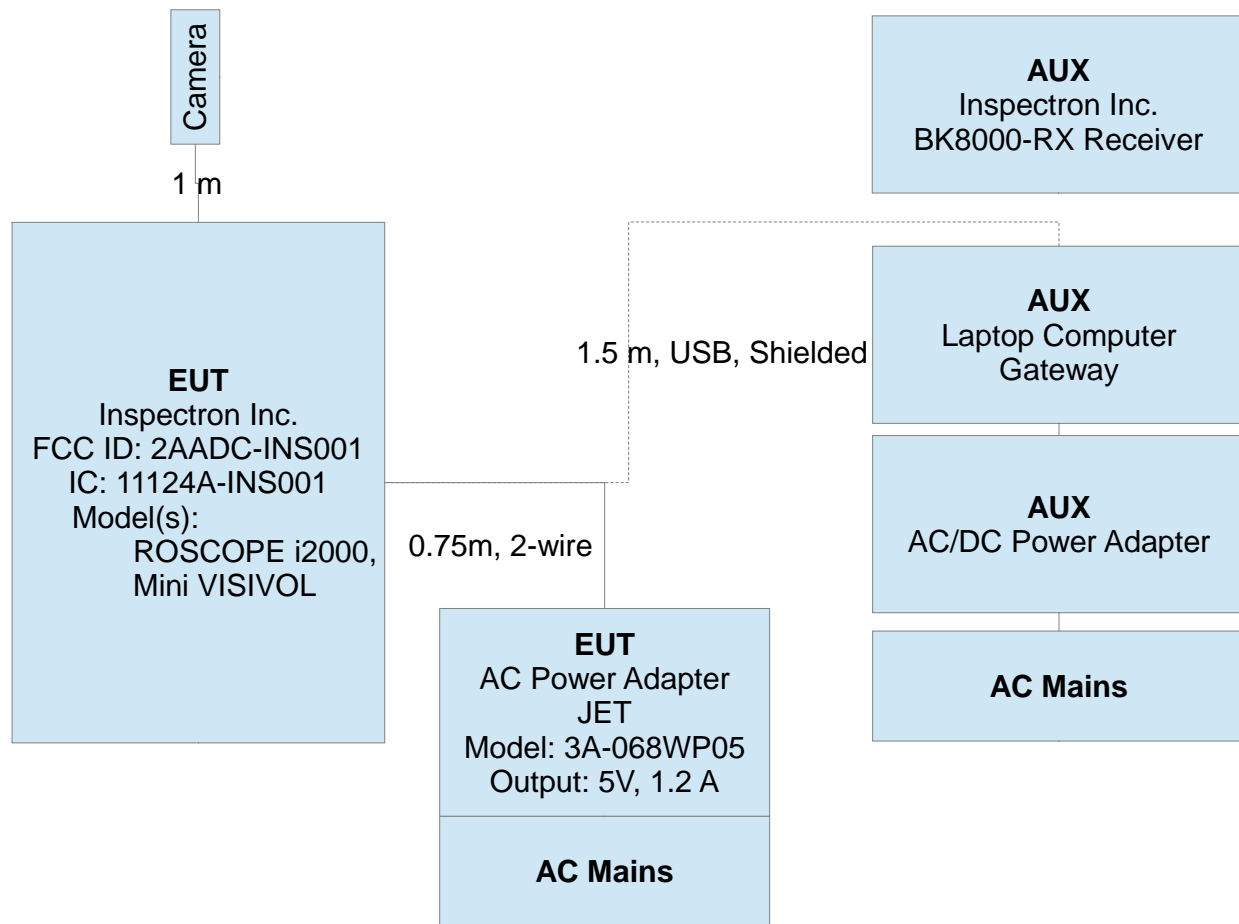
Camera

1 m

EUT
Inspectron Inc.
FCC ID: 2AADC-INS001
IC: 11124A-INS001
Model(s):
ROSCOPE i2000,
Mini VISIVOL

0.75m, 2-wire

EUT
AC Power Adapter
JET
Model: 3A-068WP05
Output: 5V, 1.2 A

AC Mains

1.5 m, USB, Shielded

AUX
Inspectron Inc.
BK8000-RX Receiver

AUX
Laptop Computer
Gateway

AUX
AC/DC Power Adapter

AC Mains